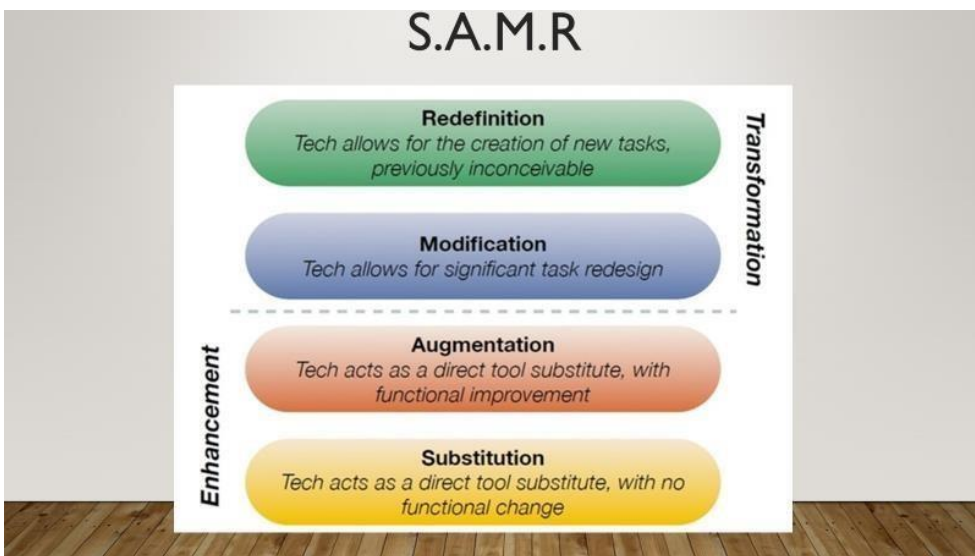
S.A.M.R

Redefinition
Tech allows for the creation of new tasks, previously inconceivable

Modification
Tech allows for significant task redesign

Transformation

Augmentation
Tech acts as a direct tool substitute, with functional improvement

Substitution
Tech acts as a direct tool substitute, with no functional change

Enhancement